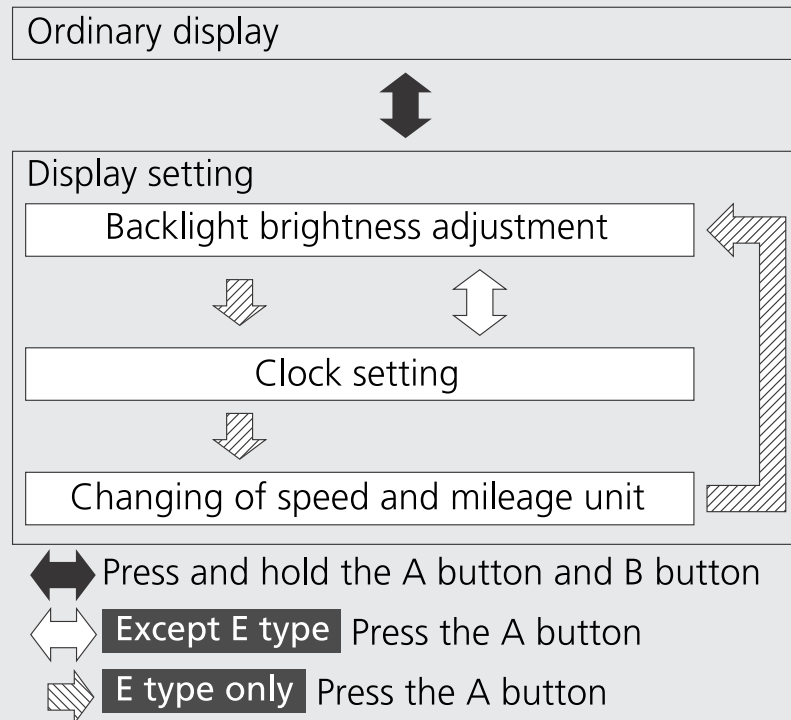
Ordinary display

Display setting

Backlight brightness adjustment

Clock setting

Changing of speed and mileage unit

Press and hold the A button and B button

Except E type Press the A button

E type only Press the A button